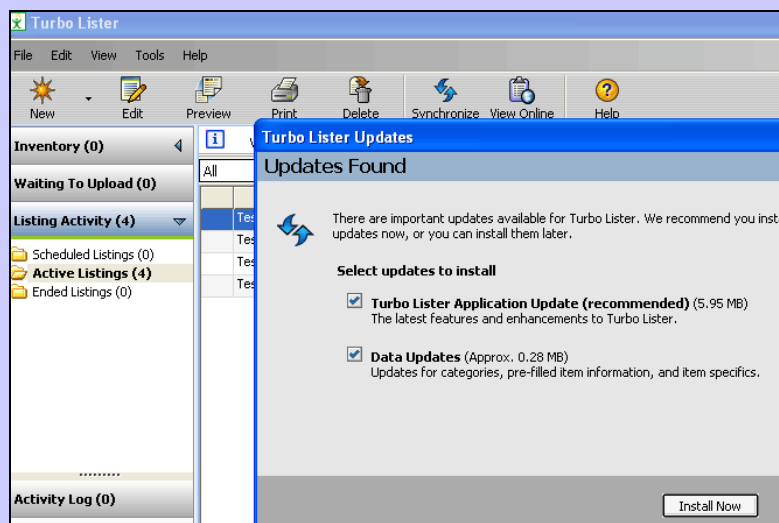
Turbo Lister

File Edit View Tools Help

New Edit Preview Print Delete Synchronize View Online Help

Inventory (0)

Waiting To Upload (0)

Listing Activity (4)

Scheduled Listings (0)
Active Listings (4)
Ended Listings (0)

Activity Log (0)

All

Tes
Tes
Tes
Tes

Turbo Lister Updates

Updates Found

There are important updates available for Turbo Lister. We recommend you inst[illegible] updates now, or you can install them later.

Select updates to install

Turbo Lister Application Update (recommended) (5.95 MB)
The latest features and enhancements to Turbo Lister.

Data Updates (Approx. 0.28 MB)
Updates for categories, pre-filled item information, and item specifics.

Install Now